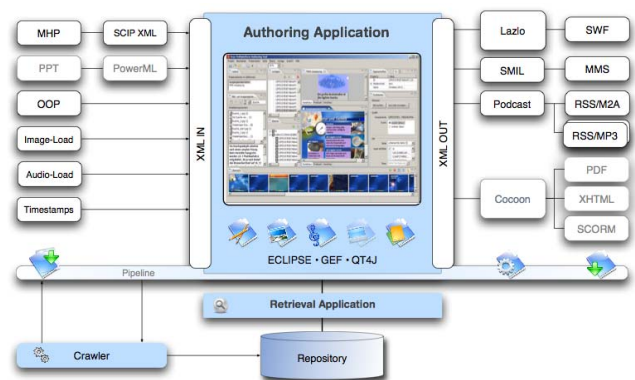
MHP
SCIP XML
PPT
PowerML
OOP
Image-Load
Audio-Load
Timestamps
XML IN
Authoring Application
ECLIPSE · GEF · QT4J
XML OUT
Lazlo
SWF
SMIL
MMS
Podcast
RSS/M2A
RSS/MP3
Cocoon
PDF
XHTML
SCORM
Pipeline
Retrieval Application
Crawler
Repository